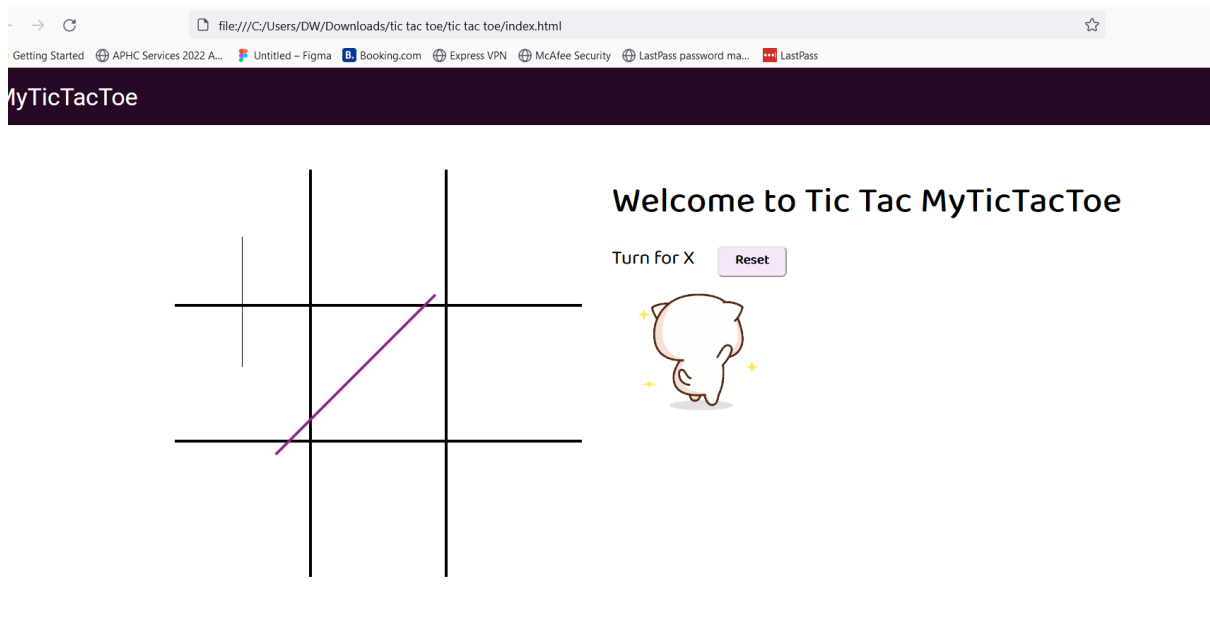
file:///C:/Users/DW/Downloads/tic tac toe/tic tac toe/index.html

Getting Started APHC Services 2022 A... Untitled – Figma Booking.com Express VPN McAfee Security LastPass password ma... LastPass

MyTicTacToe

Welcome to Tic Tac MyTicTacToe

Turn for X Reset